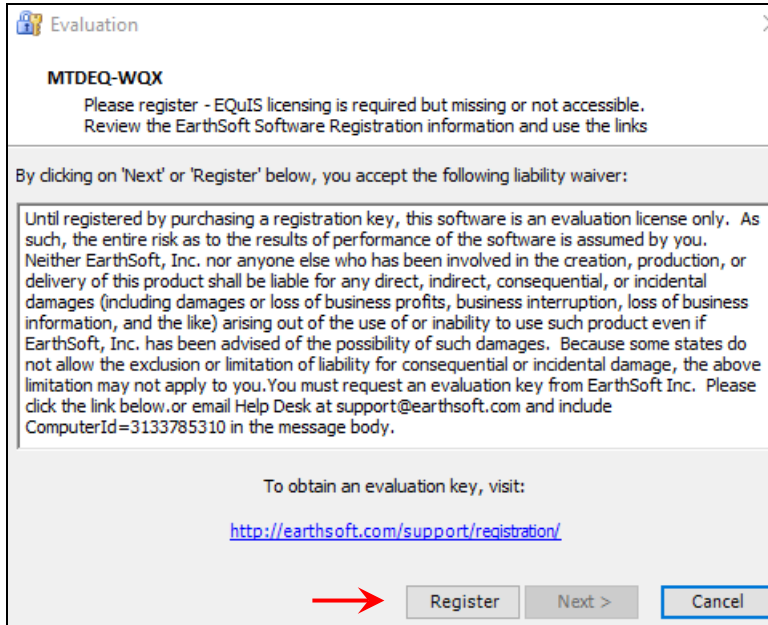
Evaluation

MTDEQ-WQX

Please register - EQuIS licensing is required but missing or not accessible.
Review the EarthSoft Software Registration information and use the links

By clicking on 'Next' or 'Register' below, you accept the following liability waiver:

Until registered by purchasing a registration key, this software is an evaluation license only. As such, the entire risk as to the results of performance of the software is assumed by you. Neither EarthSoft, Inc. nor anyone else who has been involved in the creation, production, or delivery of this product shall be liable for any direct, indirect, consequential, or incidental damages (including damages or loss of business profits, business interruption, loss of business information, and the like) arising out of the use of or inability to use such product even if EarthSoft, Inc. has been advised of the possibility of such damages. Because some states do not allow the exclusion or limitation of liability for consequential or incidental damage, the above limitation may not apply to you.You must request an evaluation key from EarthSoft Inc. Please click the link below.or email Help Desk at support@earthsoft.com and include ComputerId=3133785310 in the message body.

To obtain an evaluation key, visit:

http://earthsoft.com/support/registration/

Register
Next >
Cancel